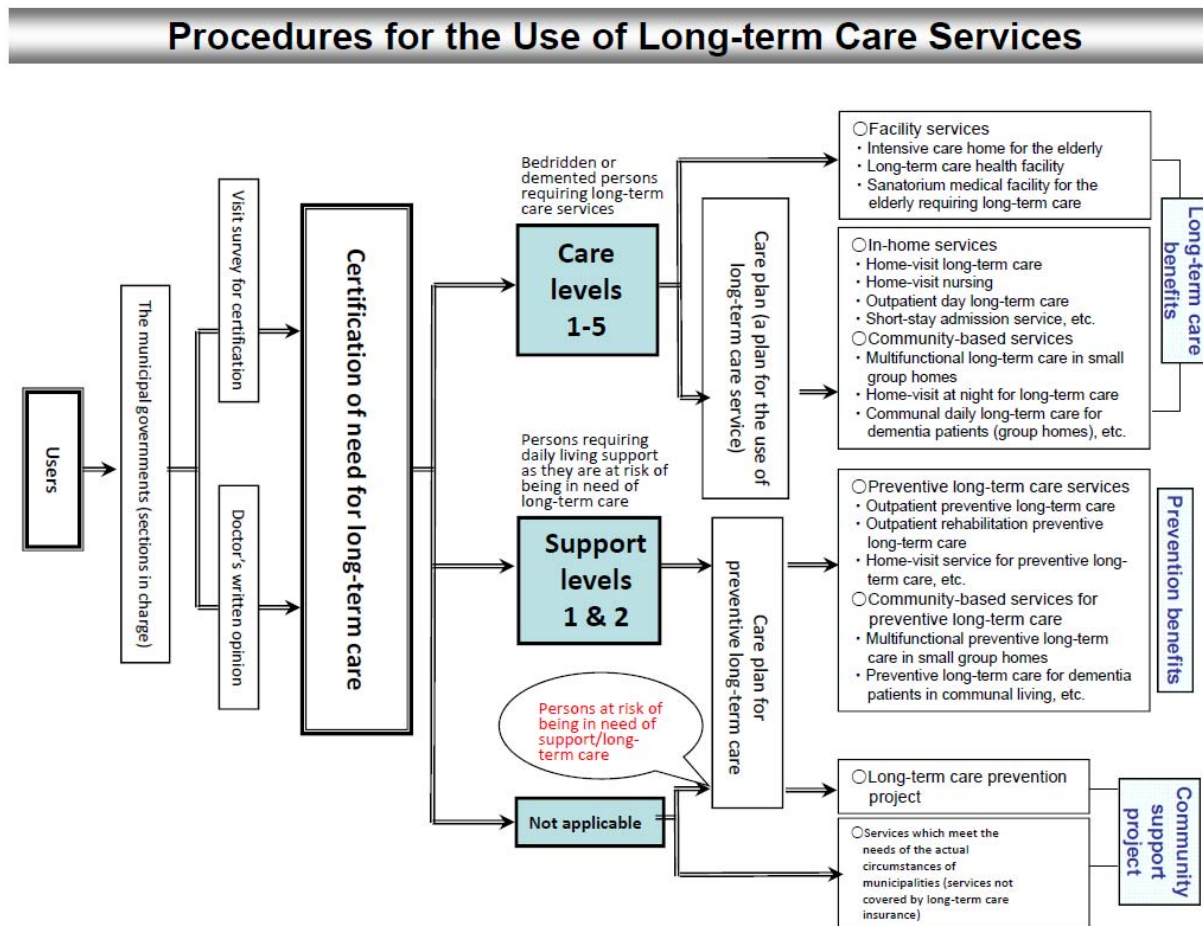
Procedures for the Use of Long-term Care Services

Users

The municipal governments (sections in charge)

Visit survey for certification

Doctor's written opinion

Certification of need for long-term care

Bedridden or demented persons requiring long-term care services

Care levels 1-5

Care plan (a plan for the use of long-term care service)

○Facility services
・Intensive care home for the elderly
・Long-term care health facility
・Sanatorium medical facility for the elderly requiring long-term care

○In-home services
・Home-visit long-term care
・Home-visit nursing
・Outpatient day long-term care
・Short-stay admission service, etc.
○Community-based services
・Multifunctional long-term care in small group homes
・Home-visit at night for long-term care
・Communal daily long-term care for dementia patients (group homes), etc.

Long-term care benefits

Persons requiring daily living support as they are at risk of being in need of long-term care

Support levels 1 & 2

Care plan for preventive long-term care

○Preventive long-term care services
・Outpatient preventive long-term care
・Outpatient rehabilitation preventive long-term care
・Home-visit service for preventive long-term care, etc.
○Community-based services for preventive long-term care
・Multifunctional preventive long-term care in small group homes
・Preventive long-term care for dementia patients in communal living, etc.

Prevention benefits

Persons at risk of being in need of support/long-term care

Not applicable

○Long-term care prevention project

○Services which meet the needs of the actual circumstances of municipalities (services not covered by long-term care insurance)

Community support project